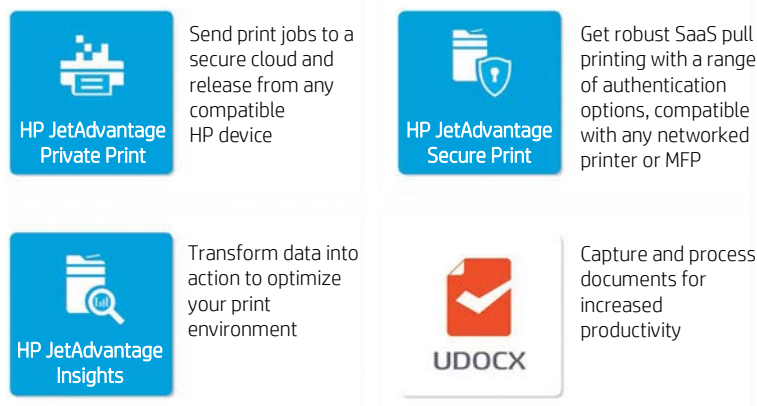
HP JetAdvantage Private Print

Send print jobs to a secure cloud and release from any compatible HP device

HP JetAdvantage Secure Print

Get robust SaaS pull printing with a range of authentication options, compatible with any networked printer or MFP

HP JetAdvantage Insights

Transform data into action to optimize your print environment

UDOCX

Capture and process documents for increased productivity